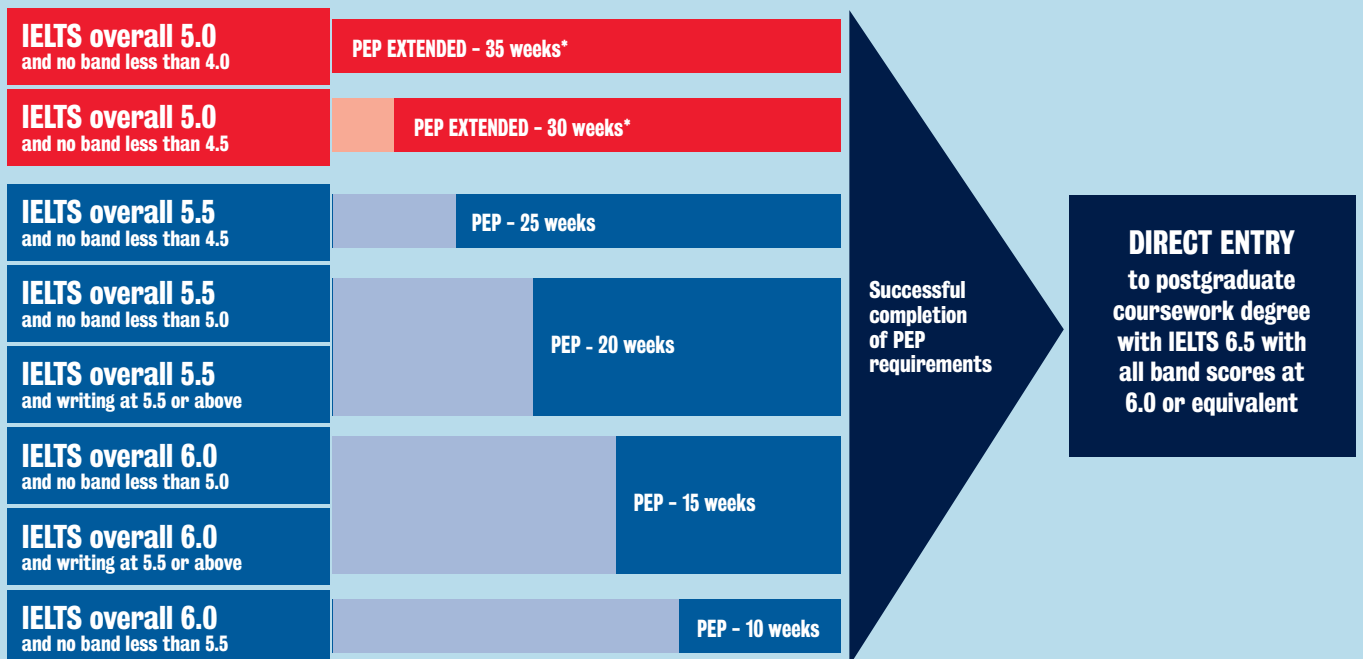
IELTS overall 5.0
and no band less than 4.0

PEP EXTENDED - 35 weeks*

IELTS overall 5.0
and no band less than 4.5

PEP EXTENDED - 30 weeks*

IELTS overall 5.5
and no band less than 4.5

PEP - 25 weeks

IELTS overall 5.5
and no band less than 5.0

IELTS overall 5.5
and writing at 5.5 or above

PEP - 20 weeks

IELTS overall 6.0
and no band less than 5.0

IELTS overall 6.0
and writing at 5.5 or above

PEP - 15 weeks

IELTS overall 6.0
and no band less than 5.5

PEP - 10 weeks

Successful completion of PEP requirements

DIRECT ENTRY
to postgraduate coursework degree with IELTS 6.5 with all band scores at 6.0 or equivalent